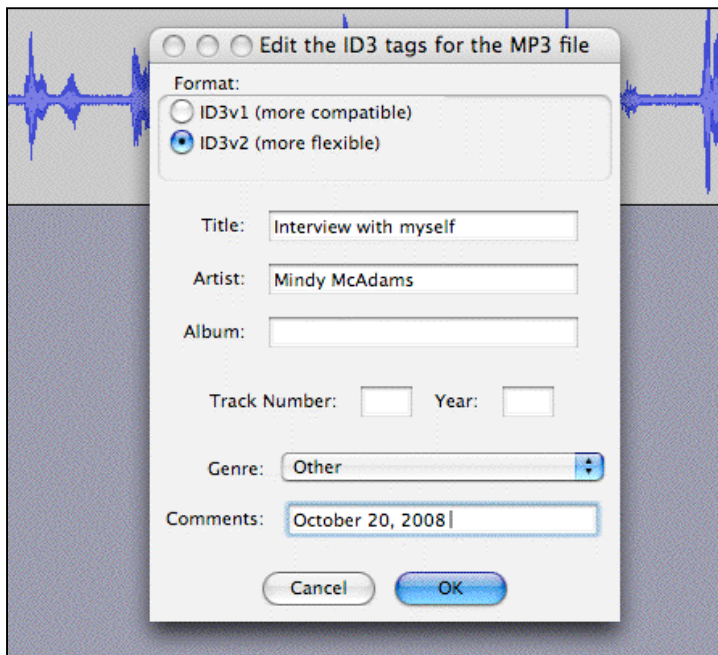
Edit the ID3 tags for the MP3 file

Format:

ID3v1 (more compatible)

ID3v2 (more flexible)

Title: Interview with myself

Artist: Mindy McAdams

Album:

Track Number: Year:

Genre: Other

Comments: October 20, 2008

Cancel OK